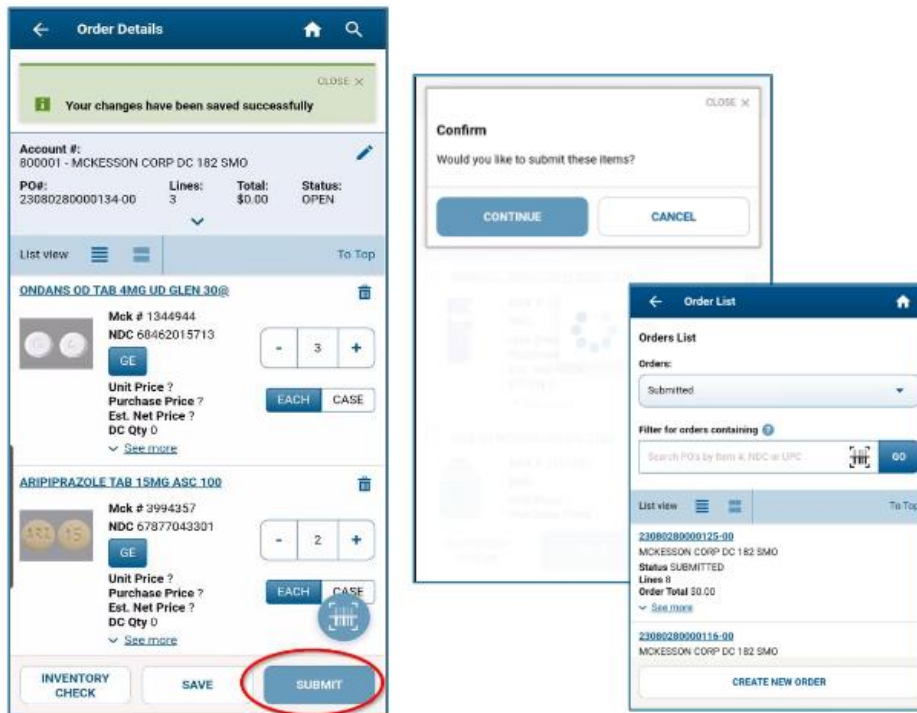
Order Details

CLOSE ✕

Your changes have been saved successfully

Account #:
800001 - MCKESSON CORP DC 182 SMO

PO#: 23080280000134-00
Lines: 3
Total: $0.00
Status: OPEN

List view
To Top

ONDANS OD TAB 4MG UD GLEN 30@

Mck # 1344944
NDC 68462015713
GE
Unit Price ?
Purchase Price ?
Est. Net Price ?
DC Qty 0
See more

- 3 +
EACH CASE

ARIPIPRAZOLE TAB 15MG ASC 100

Mck # 3994357
NDC 67877043301
GE
Unit Price ?
Purchase Price ?
Est. Net Price ?
DC Qty 0
See more

- 2 +
EACH CASE

INVENTORY CHECK
SAVE
SUBMIT

CLOSE ✕

Confirm

Would you like to submit these items?

CONTINUE
CANCEL

Order List

Orders List

Orders:
Submitted

Filter for orders containing

Search PO's by Item #, NDC or UPC
GO

List view
To Top

23080280000125-00
MCKESSON CORP DC 182 SMO
Status SUBMITTED
Lines 8
Order Total $0.00
See more

23080280000116-00
MCKESSON CORP DC 182 SMO

CREATE NEW ORDER